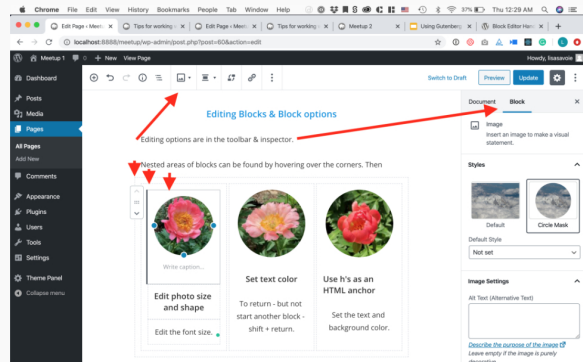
Chrome File Edit View History Bookmarks People Tab Window Help 37% Thu 12:29 AM

Edit Page ‹ Meetup | Tips for working w | Edit Page ‹ Meetup | Tips for working w | Meetup 2 | Using Gutenberg | Block Editor Han

localhost:8888/meetup/wp-admin/post.php?post=60&action=edit

Meetup 1 0 + New View Page Howdy, lisasavoie

Dashboard
Posts
Media
Pages
All Pages
Add New
Comments
Appearance
Plugins
Users
Tools
Settings
Theme Panel
Collapse menu

Switch to Draft Preview Update

Editing Blocks & Block options

Editing options are in the toolbar & inspector.

Nested areas of blocks can be found by hovering over the corners. Then

Write caption...

Edit photo size and shape

Edit the font size.

Set text color

To return - but not start another block - shift + return.

Use h's as an HTML anchor

Set the text and background color.

Document Block

Image
Insert an image to make a visual statement.

Styles

Default Circle Mask

Default Style
Not set

Image Settings

Alt Text (Alternative Text)

Describe the purpose of the image
Leave empty if the image is purely